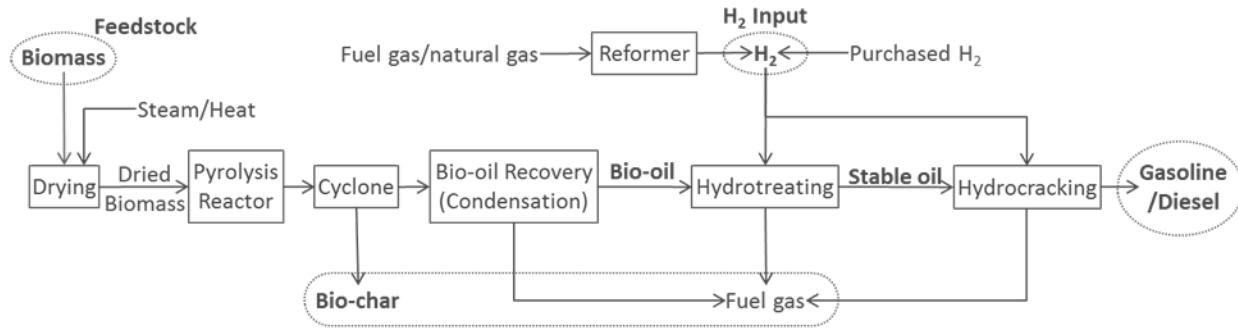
Feedstock
Biomass
Steam/Heat
Fuel gas/natural gas
Reformer
$H_2$ Input
$H_2$
Purchased $H_2$
Drying
Dried Biomass
Pyrolysis Reactor
Cyclone
Bio-oil Recovery (Condensation)
Bio-oil
Hydrotreating
Stable oil
Hydrocracking
Gasoline /Diesel
Bio-char
Fuel gas